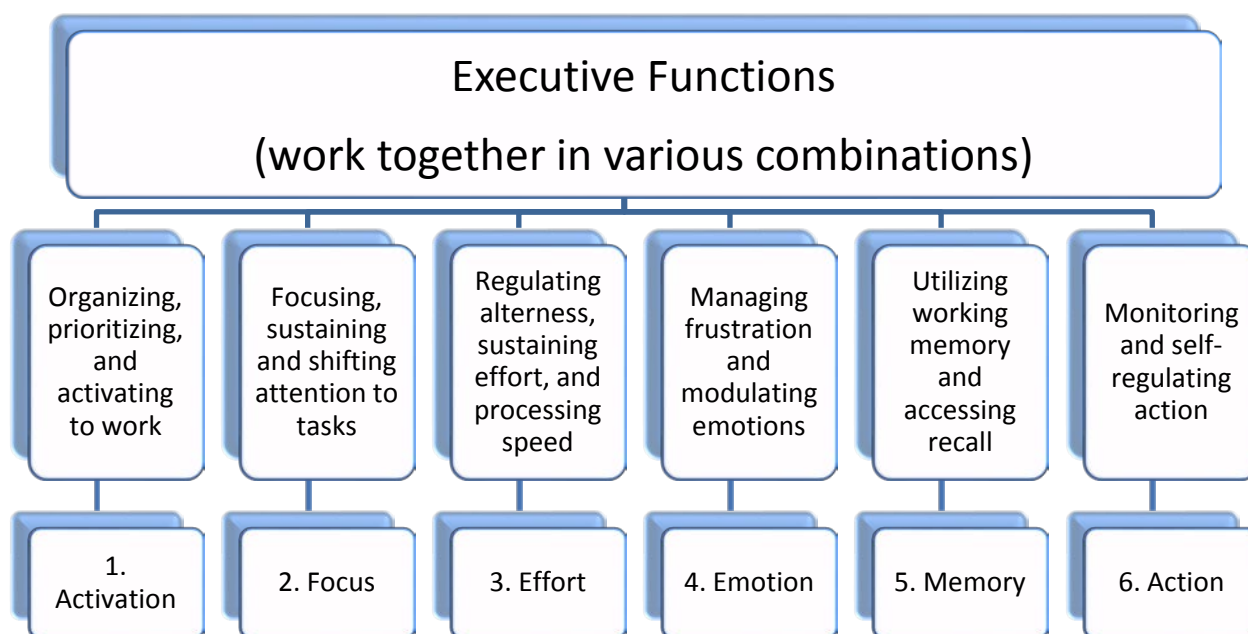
Executive Functions
(work together in various combinations)

Organizing, prioritizing, and activating to work

Focusing, sustaining and shifting attention to tasks

Regulating alterness, sustaining effort, and processing speed

Managing frustration and modulating emotions

Utilizing working memory and accessing recall

Monitoring and self-regulating action

1. Activation

2. Focus

3. Effort

4. Emotion

5. Memory

6. Action